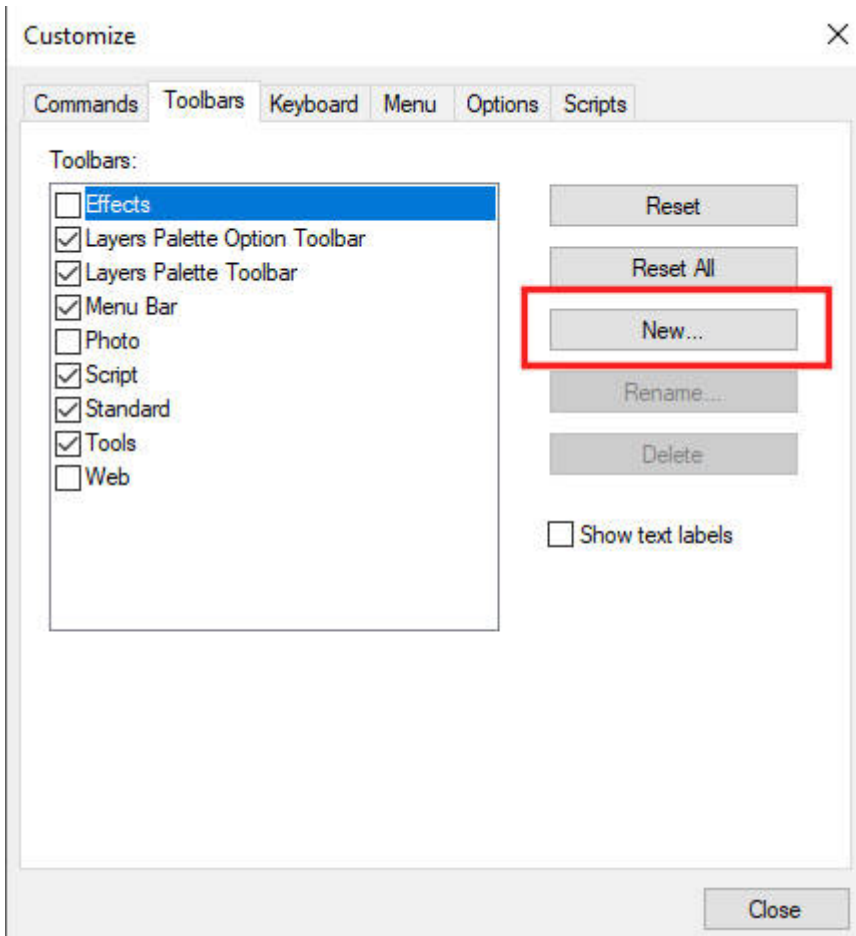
Customize

×

Commands
Toolbars
Keyboard
Menu
Options
Scripts

Toolbars:

Effects
Layers Palette Option Toolbar
Layers Palette Toolbar
Menu Bar
Photo
Script
Standard
Tools
Web

Reset
Reset All
New...
Rename...
Delete

Show text labels

Close